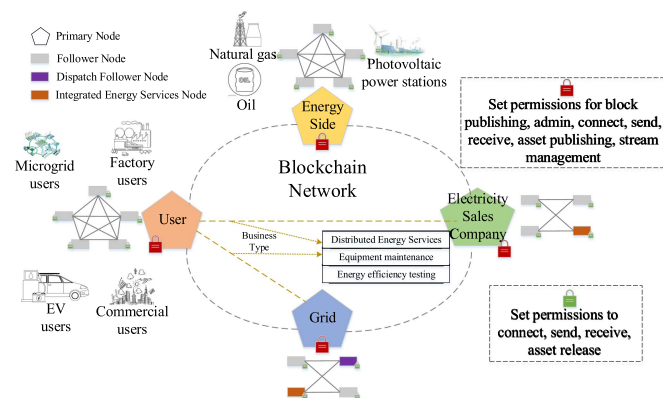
Primary Node
Follower Node
Dispatch Follower Node
Integrated Energy Services Node

Natural gas
OIL
Oil
Photovoltaic power stations

Energy Side

Set permissions for block publishing, admin, connect, send, receive, asset publishing, stream management

Microgrid users
Factory users

Blockchain Network

User

Electricity Sales Company

Business Type
Distributed Energy Services
Equipment maintenance
Energy efficiency testing

EV users
Commercial users

Grid

Set permissions to connect, send, receive, asset release